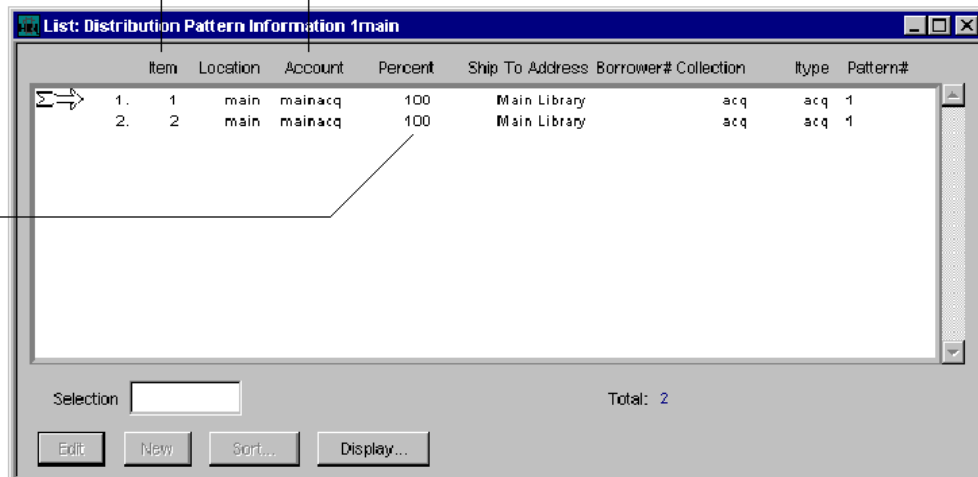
List: Distribution Pattern Information 1main

| | Item | Location | Account | Percent | Ship To Address | Borrower# | Collection | Itype | Pattern# |
|---|---|---|---|---|---|---|---|---|---|
| 1. | 1 | main | mainacq | 100 | Main Library | | acq | acq | 1 |
| 2. | 2 | main | mainacq | 100 | Main Library | | acq | acq | 1 |

Selection

Total: 2

Edit New Sort... Display...